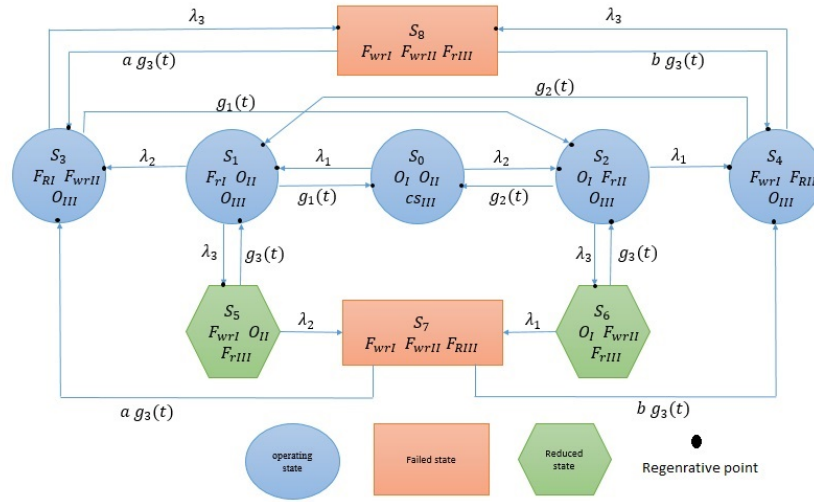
$\lambda_3$

$S_8$
$F_{wrI}$ $F_{wrII}$ $F_{rIII}$

$\lambda_3$

$a\ g_3(t)$

$b\ g_3(t)$

$g_1(t)$

$g_2(t)$

$S_3$
$F_{RI}$ $F_{wrII}$
$O_{III}$

$\lambda_2$

$S_1$
$F_{rI}$ $O_{II}$
$O_{III}$

$\lambda_1$

$g_1(t)$

$S_0$
$O_I$ $O_{II}$
$cs_{III}$

$\lambda_2$

$g_2(t)$

$S_2$
$O_I$ $F_{rII}$
$O_{III}$

$\lambda_1$

$S_4$
$F_{wrI}$ $F_{RII}$
$O_{III}$

$\lambda_3$

$g_3(t)$

$\lambda_3$

$g_3(t)$

$S_5$
$F_{wrI}$ $O_{II}$
$F_{rIII}$

$\lambda_2$

$S_7$
$F_{wrI}$ $F_{wrII}$ $F_{RIII}$

$\lambda_1$

$S_6$
$O_I$ $F_{wrII}$
$F_{rIII}$

$a\ g_3(t)$

$b\ g_3(t)$

operating state

Failed state

Reduced state

Regenrative point